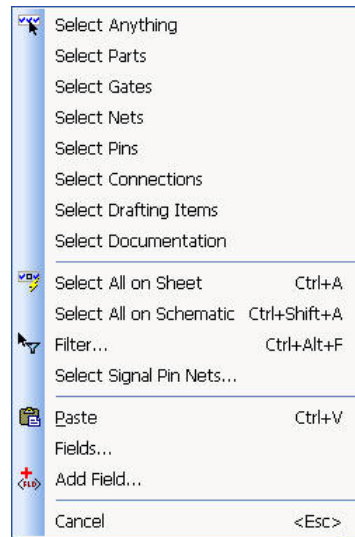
Select Anything
Select Parts
Select Gates
Select Nets
Select Pins
Select Connections
Select Drafting Items
Select Documentation

Select All on Sheet Ctrl+A
Select All on Schematic Ctrl+Shift+A
Filter... Ctrl+Alt+F
Select Signal Pin Nets...

Paste Ctrl+V
Fields...
Add Field...

Cancel <Esc>